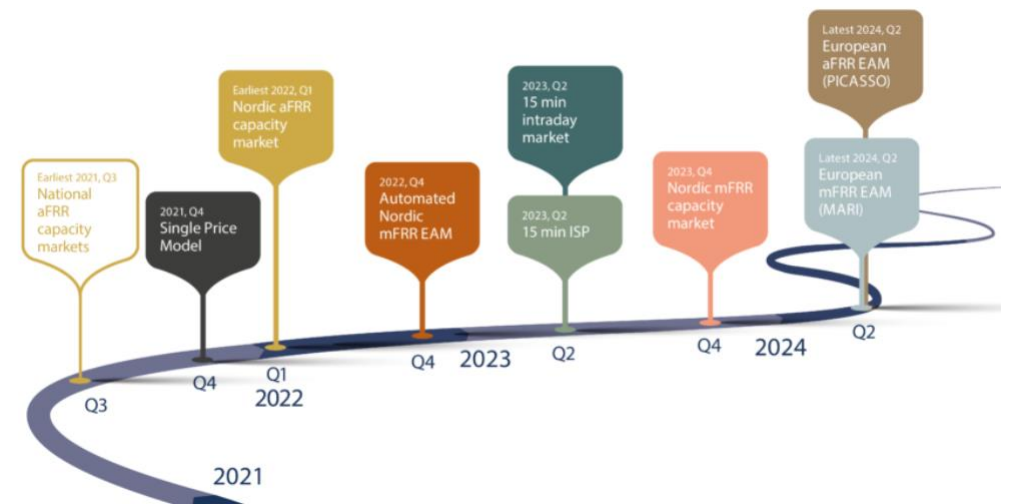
Earliest 2021, Q3
National aFRR capacity markets

2021, Q4
Single Price Model

Earliest 2022, Q1
Nordic aFRR capacity market

2022, Q4
Automated Nordic mFRR EAM

2023, Q2
15 min intraday market

2023, Q2
15 min ISP

2023, Q4
Nordic mFRR capacity market

Latest 2024, Q2
European aFRR EAM (PICASSO)

Latest 2024, Q2
European mFRR EAM (MARI)

Q3
Q4
Q1
2022
Q4
2023
Q2
Q4
2024
Q2
2021